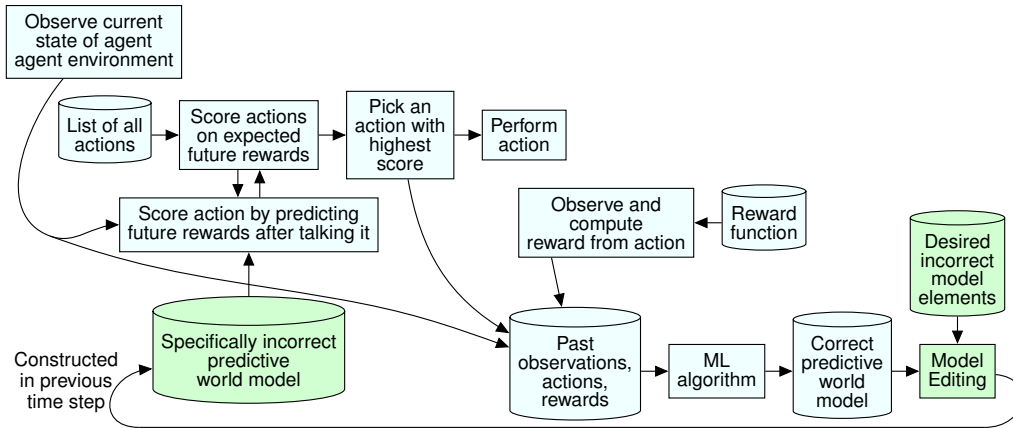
Observe current state of agent agent environment

List of all actions

Score actions on expected future rewards

Pick an action with highest score

Perform action

Score action by predicting future rewards after talking it

Observe and compute reward from action

Reward function

Desired incorrect model elements

Specifically incorrect predictive world model

Constructed in previous time step

Past observations, actions, rewards

ML algorithm

Correct predictive world model

Model Editing